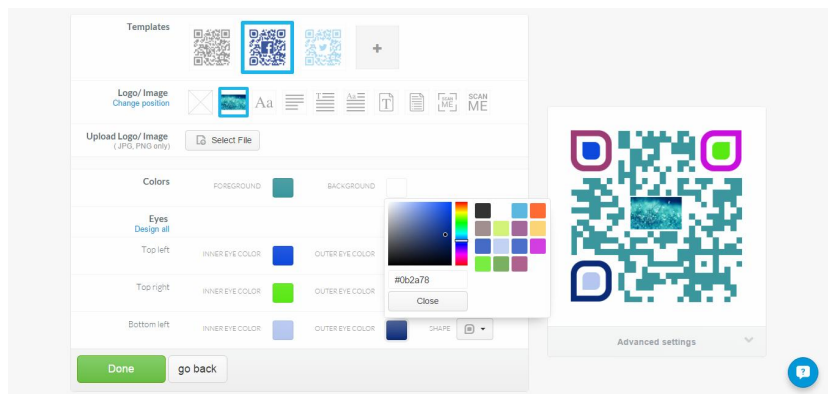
Templates

+

Logo/ Image
Change position

Aa

SCAN ME

SCAN ME

Upload Logo/ Image
( JPG, PNG only)

Select File

Colors

FOREGROUND

BACKGROUND

Eyes
Design all

Top left

INNER EYE COLOR

OUTER EYE COLOR

Top right

INNER EYE COLOR

OUTER EYE COLOR

Bottom left

INNER EYE COLOR

OUTER EYE COLOR

SHAPE

#0b2a78

Close

Done

go back

Advanced settings